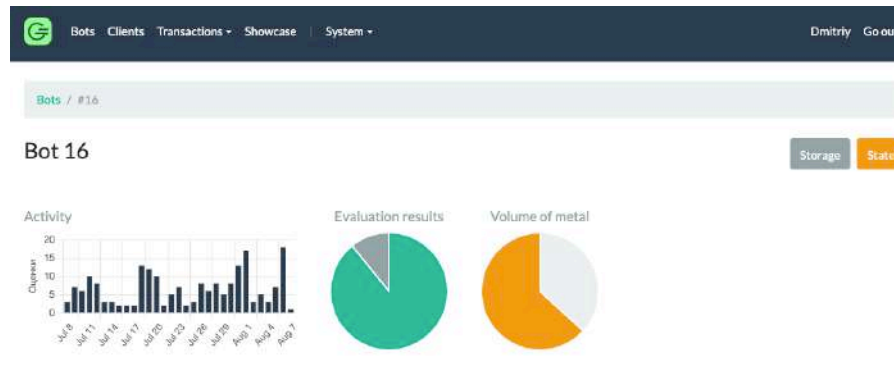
Bots Clients Transactions ▾ Showcase System ▾ Dmitriy Go ou

Bots / #16

Bot 16

Storage State

Activity

20
15
10
5
0

Сделки

Jul 8 Jul 11 Jul 14 Jul 17 Jul 20 Jul 23 Jul 26 Jul 29 Aug 1 Aug 4 Aug 7

Evaluation results

Volume of metal